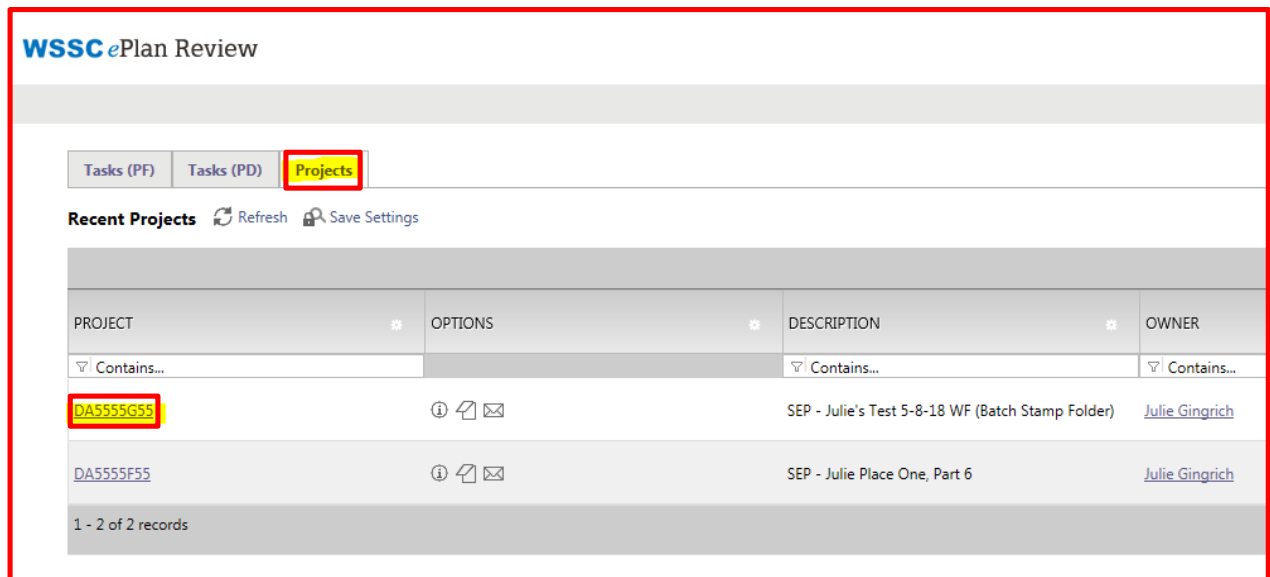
WSSC ePlan Review

Tasks (PF) Tasks (PD) Projects

Recent Projects Refresh Save Settings

| PROJECT | OPTIONS | DESCRIPTION | OWNER |
|---|---|---|---|
| Contains... | | Contains... | Contains... |
| DA5555G55 | | SEP - Julie's Test 5-8-18 WF (Batch Stamp Folder) | Julie Gingrich |
| DA5555F55 | | SEP - Julie Place One, Part 6 | Julie Gingrich |

1 - 2 of 2 records